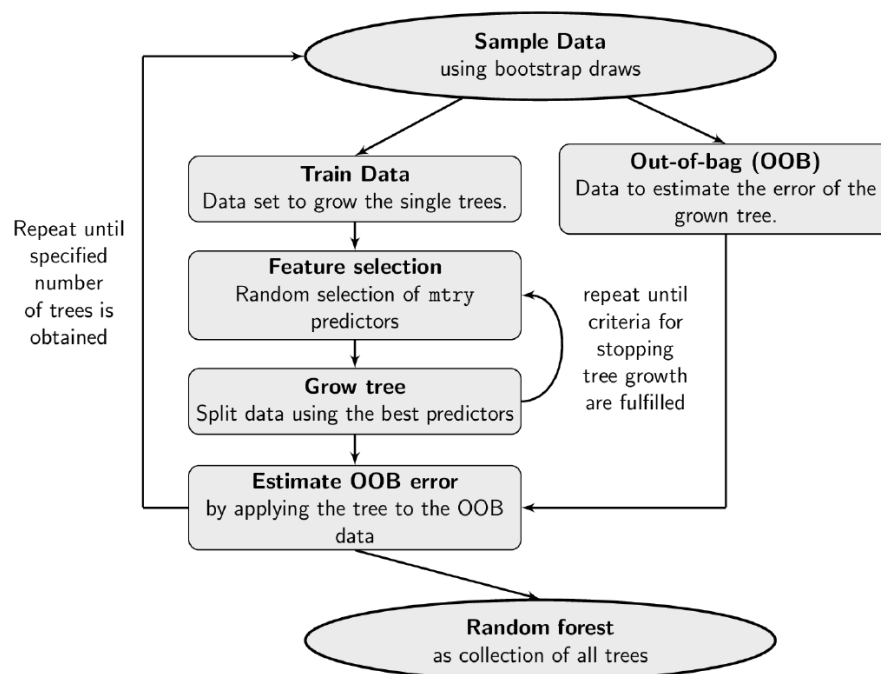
**Sample Data**
using bootstrap draws

**Train Data**
Data set to grow the single trees.

**Out-of-bag (OOB)**
Data to estimate the error of the grown tree.

Repeat until specified number of trees is obtained

**Feature selection**
Random selection of mtry predictors

repeat until criteria for stopping tree growth are fulfilled

**Grow tree**
Split data using the best predictors

**Estimate OOB error**
by applying the tree to the OOB data

**Random forest**
as collection of all trees